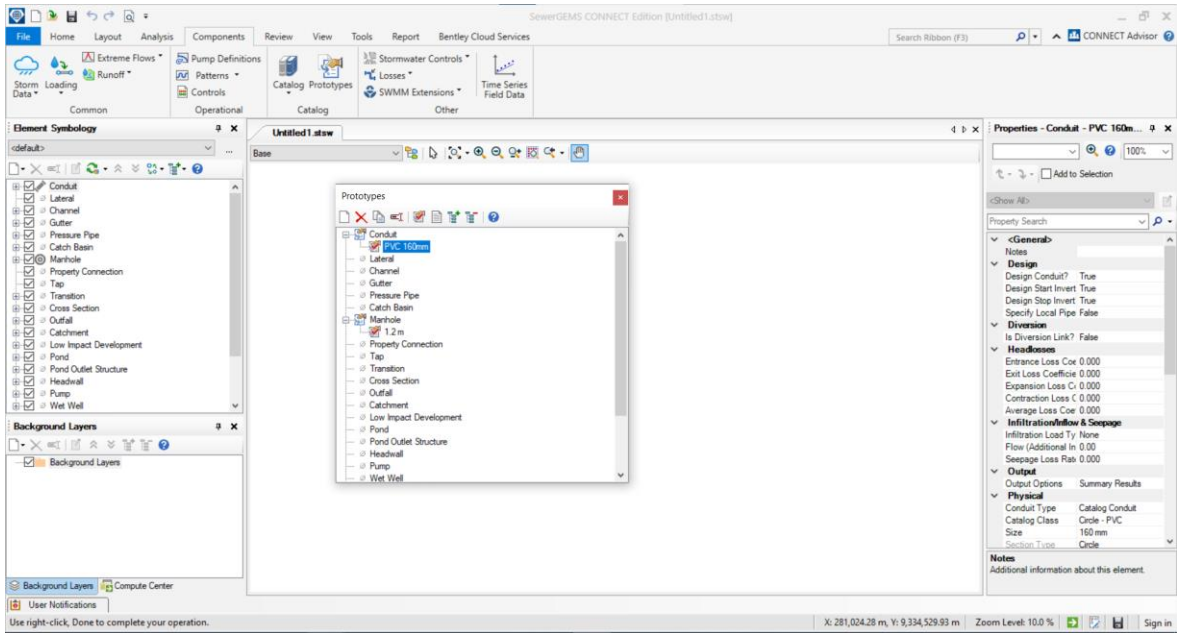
SewerGEMS CONNECT Edition [Untitled1.stsw]

File Home Layout Analysis Components Review View Tools Report Bentley Cloud Services

Search Ribbon (F3)

CONNECT Advisor

Storm Data Loading Extreme Flows Runoff
Common

Pump Definitions Patterns Controls
Operational

Catalog Prototypes
Catalog

Stormwater Controls Losses SWMM Extensions Time Series Field Data
Other

Element Symbology

<default>

Conduit
Lateral
Channel
Gutter
Pressure Pipe
Catch Basin
Manhole
Property Connection
Tap
Transition
Cross Section
Outfall
Catchment
Low Impact Development
Pond
Pond Outlet Structure
Headwall
Pump
Wet Well

Background Layers

Background Layers

Background Layers Compute Center

User Notifications

Untitled1.stsw

Base

Prototypes

Conduit
PVC 160mm
Lateral
Channel
Gutter
Pressure Pipe
Catch Basin
Manhole
1.2 m
Property Connection
Tap
Transition
Cross Section
Outfall
Catchment
Low Impact Development
Pond
Pond Outlet Structure
Headwall
Pump
Wet Well

Properties - Conduit - PVC 160m...

100%

Add to Selection

<Show All>

Property Search

| | |
|---|---|
| <General> | |
| Notes | |
| Design | |
| Design Conduit? | True |
| Design Start Invert | True |
| Design Stop Invert | True |
| Specify Local Pipe | False |
| Diversion | |
| Is Diversion Link? | False |
| Headlosses | |
| Entrance Loss Coe | 0.000 |
| Exit Loss Coefficie | 0.000 |
| Expansion Loss Co | 0.000 |
| Contraction Loss C | 0.000 |
| Average Loss Coe | 0.000 |
| Infiltration/Inflow & Seepage | |
| Infiltration Load Ty | None |
| Flow (Additional In | 0.00 |
| Seepage Loss Rate | 0.000 |
| Output | |
| Output Options | Summary Results |
| Physical | |
| Conduit Type | Catalog Conduit |
| Catalog Class | Circle - PVC |
| Size | 160 mm |
| Section Type | Circle |

Notes
Additional information about this element.

Use right-click, Done to complete your operation.

X: 281,024.28 m, Y: 9,334,529.93 m Zoom Level: 10.0 % Sign in